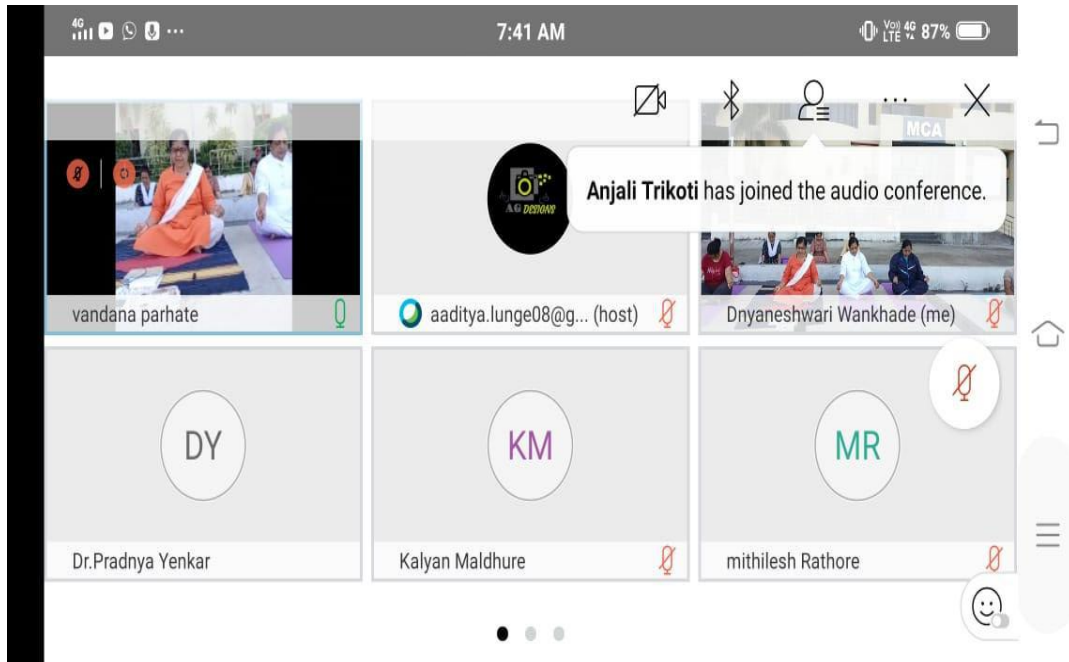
4G

7:41 AM

Vo) 4G LTE 87%

MCA

AG DESIGNS

Anjali Trikoti has joined the audio conference.

vandana parhate

aaditya.lunge08@g... (host)

Dnyaneshwari Wankhade (me)

DY

KM

MR

Dr.Pradnya Yenkar

Kalyan Maldhure

mithilesh Rathore